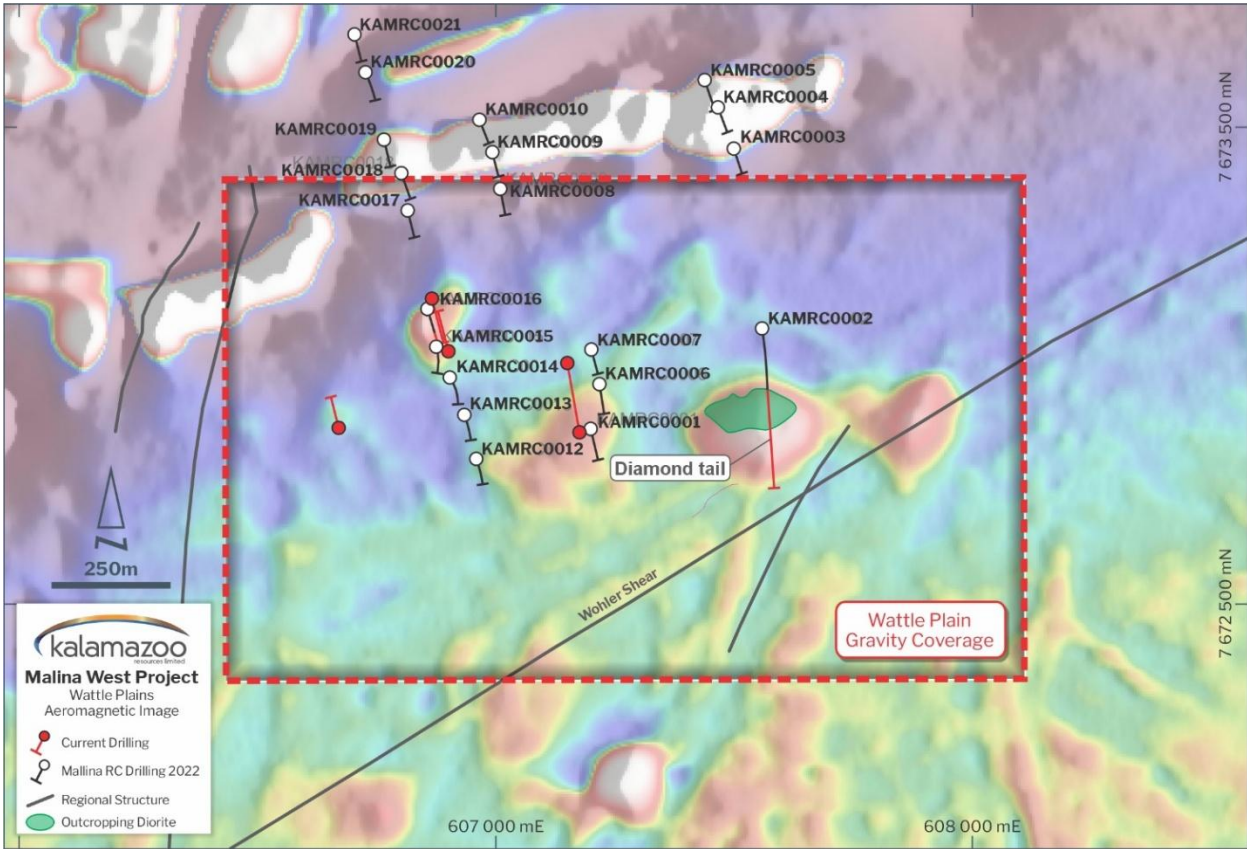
KAMRC0021
KAMRC0020
KAMRC0005
KAMRC0004
KAMRC0010
KAMRC0019
KAMRC0009
KAMRC0003
7 673 500 mN
KAMRC0018
KAMRC0008
KAMRC0017
KAMRC0016
KAMRC0015
KAMRC0007
KAMRC0002
KAMRC0014
KAMRC0006
KAMRC0013
KAMRC0001
KAMRC0012
Diamond tail
N
250m
7 672 500 mN
Wohler Shear
Wattle Plain Gravity Coverage
kalamazoo resources limited
Malina West Project
Wattle Plains Aeromagnetic Image
Current Drilling
Mallina RC Drilling 2022
Regional Structure
Outcropping Diorite
607 000 mE
608 000 mE